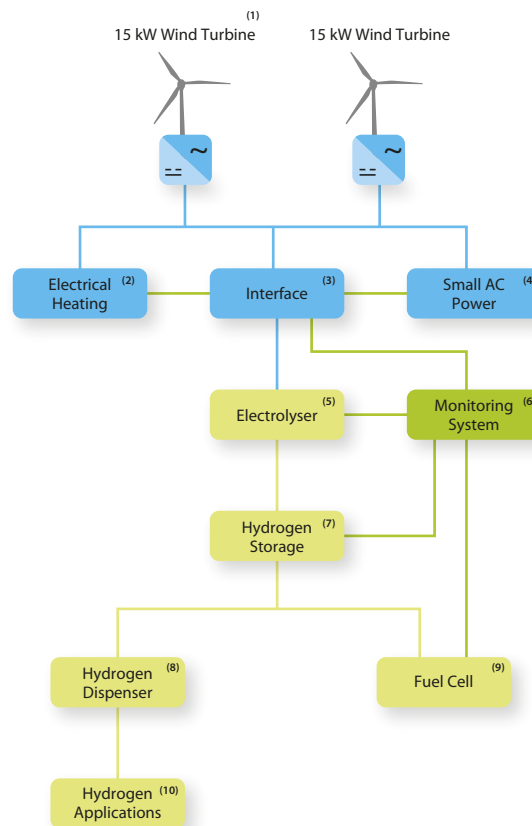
(1)
15 kW Wind Turbine

15 kW Wind Turbine

~
=

~
=

Electrical Heating (2)

Interface (3)

Small AC Power (4

Electrolyser (5)

Monitoring System (6

Hydrogen Storage (7)

Hydrogen Dispenser (8)

Fuel Cell (9)

Hydrogen Applications (10)